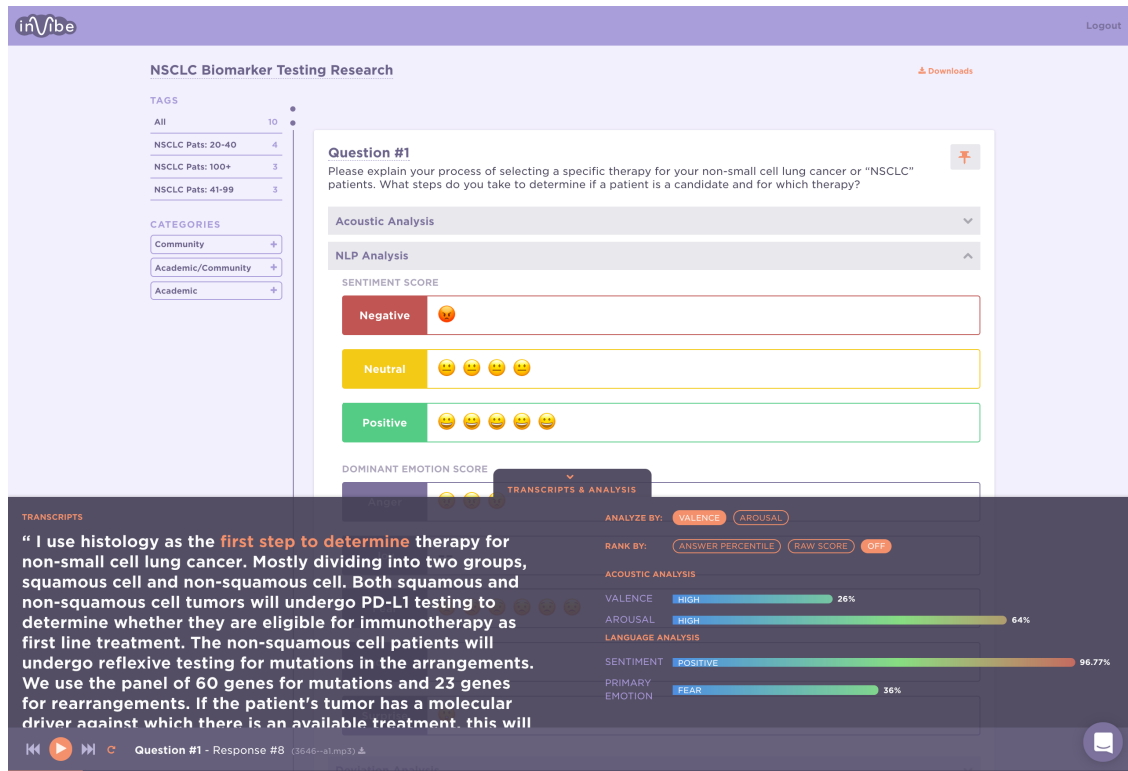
inVibe

Logout

NSCLC Biomarker Testing Research

Downloads

TAGS

| All | 10 |
|---|---|
| NSCLC Pats: 20-40 | 4 |
| NSCLC Pats: 100+ | 3 |
| NSCLC Pats: 41-99 | 3 |

CATEGORIES

Community +

Academic/Community +

Academic +

Question #1

Please explain your process of selecting a specific therapy for your non-small cell lung cancer or "NSCLC" patients. What steps do you take to determine if a patient is a candidate and for which therapy?

Acoustic Analysis

NLP Analysis

SENTIMENT SCORE

Negative

Neutral

Positive

DOMINANT EMOTION SCORE

Anger

TRANSCRIPTS & ANALYSIS

TRANSCRIPTS

" I use histology as the first step to determine therapy for non-small cell lung cancer. Mostly dividing into two groups, squamous cell and non-squamous cell. Both squamous and non-squamous cell tumors will undergo PD-L1 testing to determine whether they are eligible for immunotherapy as first line treatment. The non-squamous cell patients will undergo reflexive testing for mutations in the arrangements. We use the panel of 60 genes for mutations and 23 genes for rearrangements. If the patient's tumor has a molecular driver against which there is an available treatment, this will

ANALYZE BY: VALENCE AROUSAL

RANK BY: ANSWER PERCENTILE RAW SCORE OFF

ACOUSTIC ANALYSIS

VALENCE HIGH 26%

AROUSAL HIGH 64%

LANGUAGE ANALYSIS

SENTIMENT POSITIVE 96.77%

PRIMARY EMOTION FEAR 36%

Question #1 - Response #8 (3646--a1.mp3)